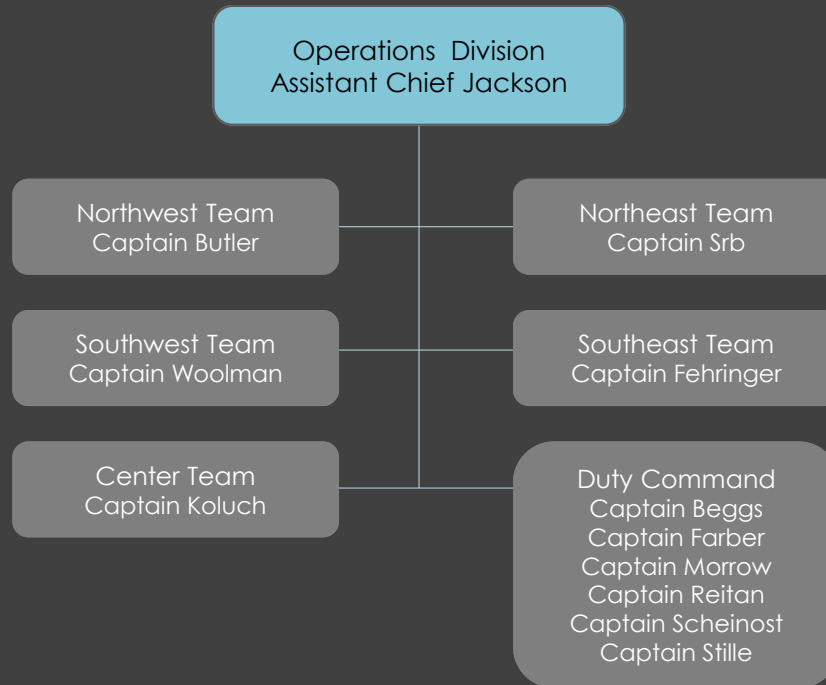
Operations Division
Assistant Chief Jackson

Northwest Team
Captain Butler

Northeast Team
Captain Srb

Southwest Team
Captain Woolman

Southeast Team
Captain Fehringer

Center Team
Captain Koluch

Duty Command
Captain Beggs
Captain Farber
Captain Morrow
Captain Reitan
Captain Scheinost
Captain Stille